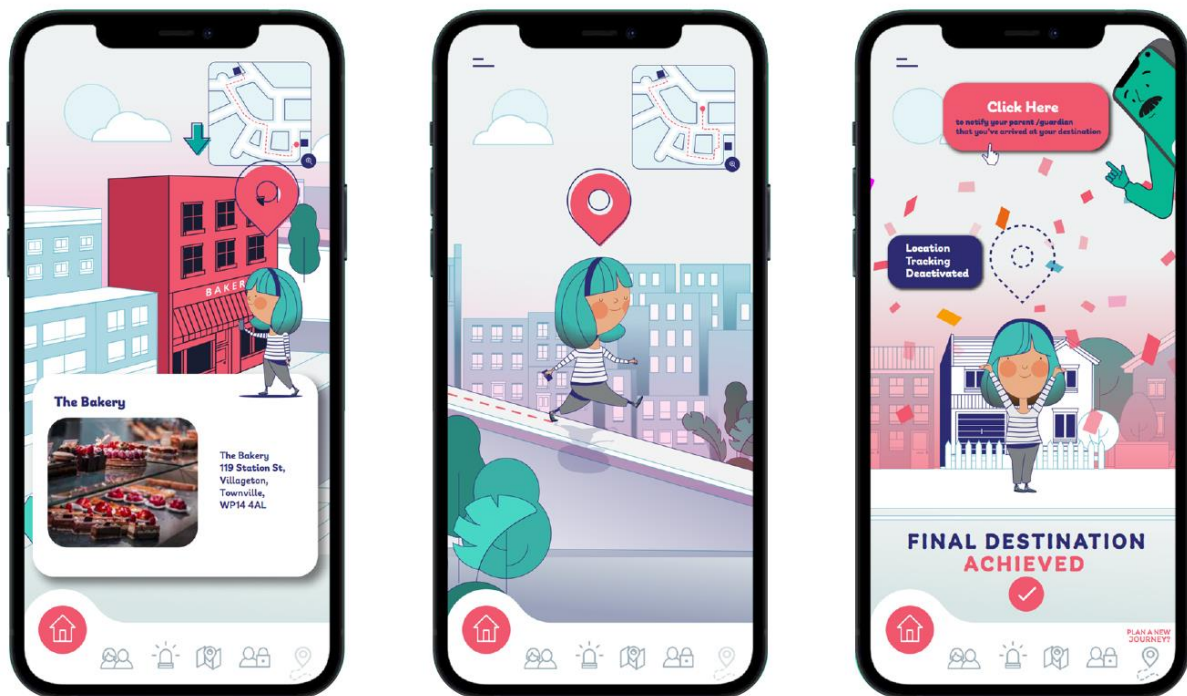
BAKER

The Bakery

The Bakery
119 Station St,
Villageton,
Townville,
WP14 4AL

Click Here
to notify your parent /guardian that you've arrived at your destination

Location Tracking Deactivated

FINAL DESTINATION
ACHIEVED

PLAN A NEW JOURNEY?